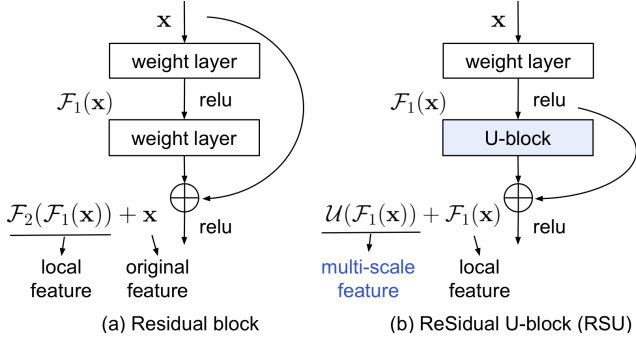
$\mathbf{x}$

weight layer

$\mathcal{F}_1(\mathbf{x})$

relu

weight layer

$\mathcal{F}_2(\mathcal{F}_1(\mathbf{x})) + \mathbf{x}$

relu

local feature

original feature

(a) Residual block

$\mathbf{x}$

weight layer

$\mathcal{F}_1(\mathbf{x})$

relu

U-block

$\mathcal{U}(\mathcal{F}_1(\mathbf{x})) + \mathcal{F}_1(\mathbf{x})$

relu

multi-scale feature

local feature

(b) ReSidual U-block (RSU)